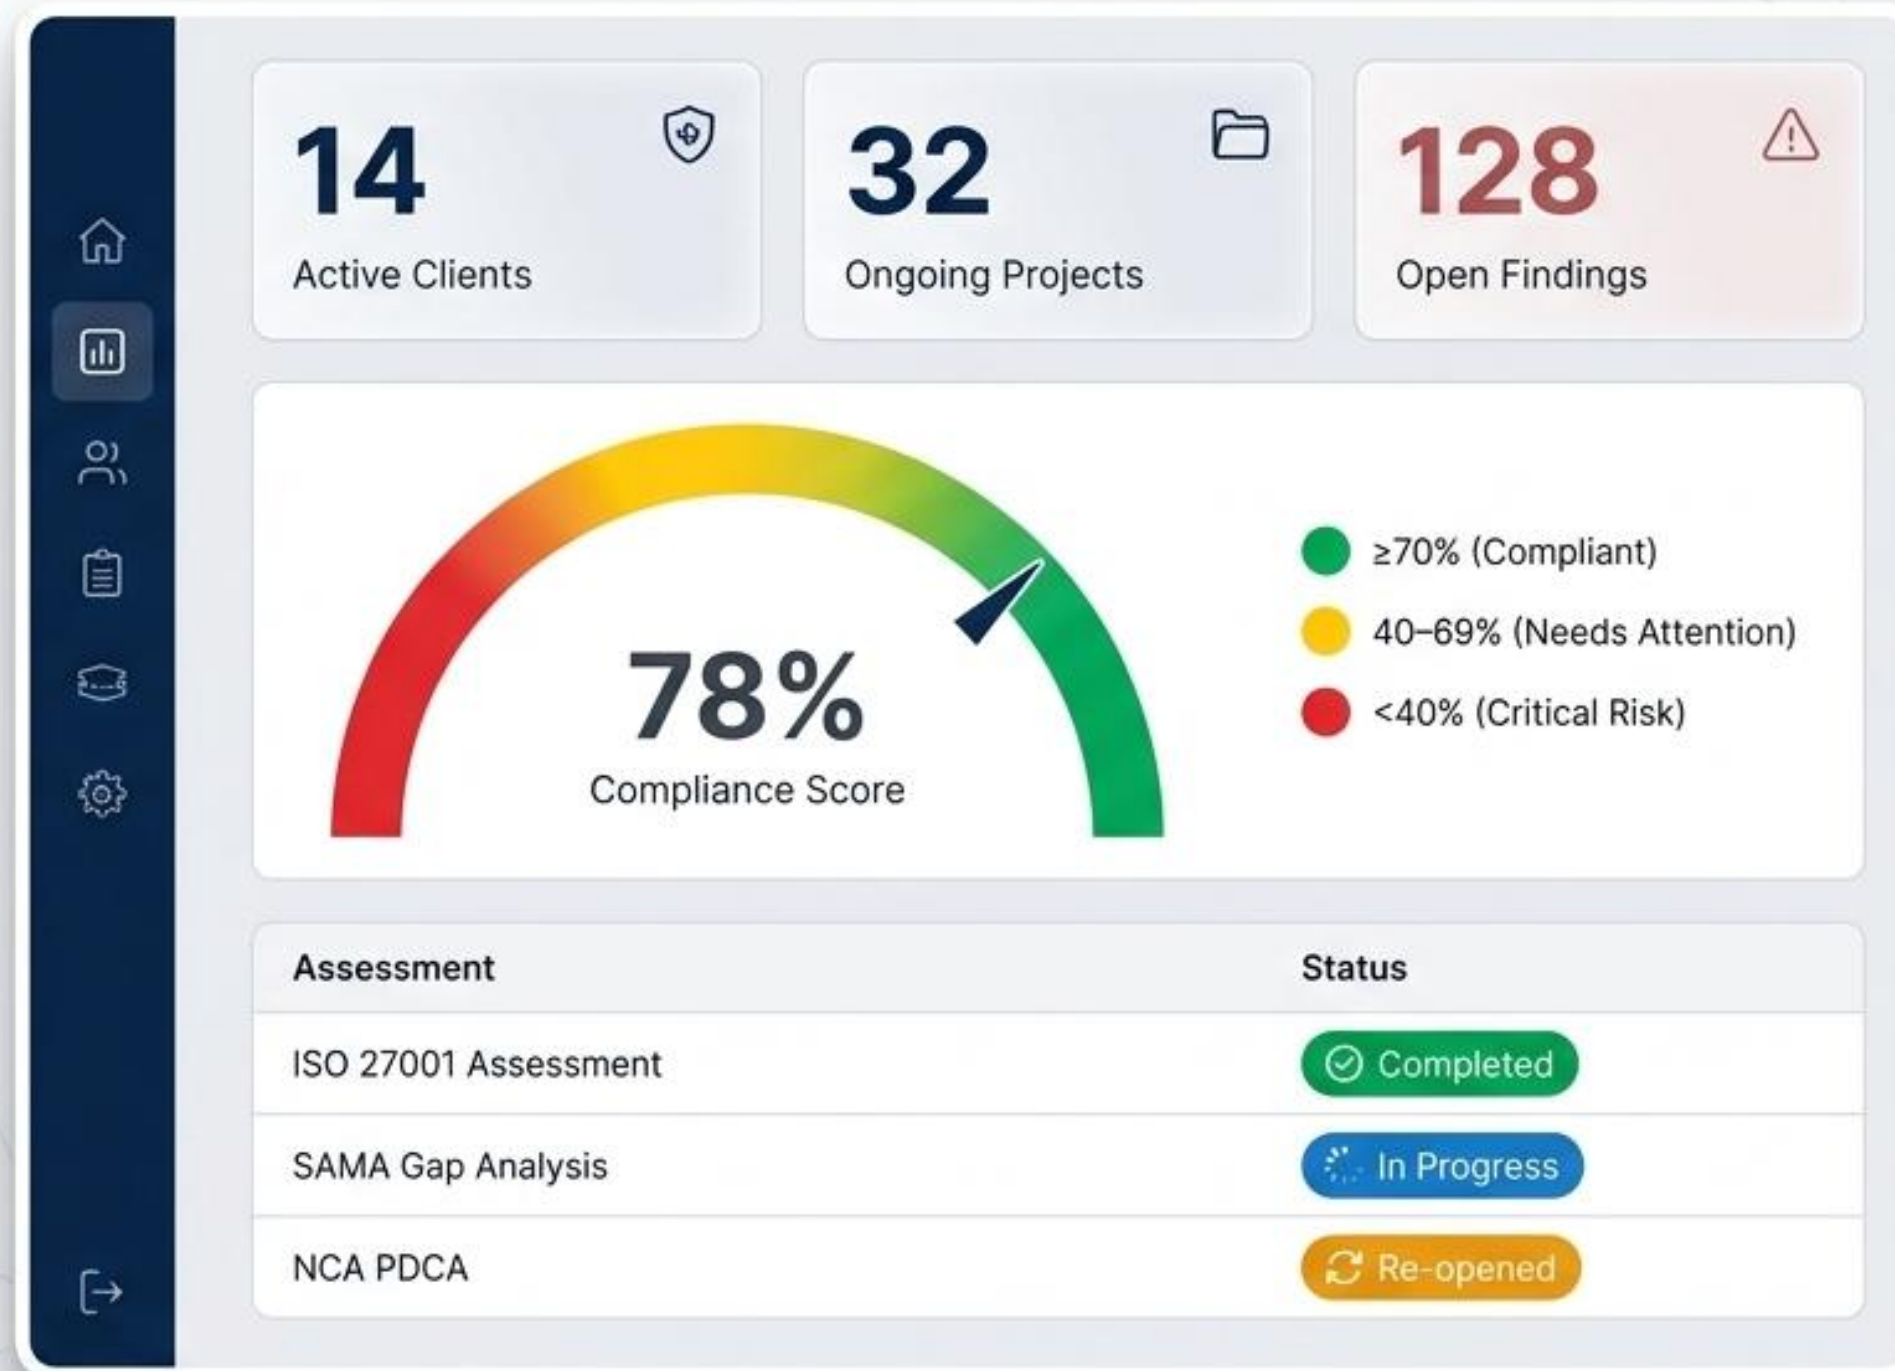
14
Active Clients

32
Ongoing Projects

128
Open Findings

78%
Compliance Score

≥70% (Compliant)
40–69% (Needs Attention)
<40% (Critical Risk)

| Assessment | Status |
|---|---|
| ISO 27001 Assessment | Completed |
| SAMA Gap Analysis | In Progress |
| NCA PDCA | Re-opened |